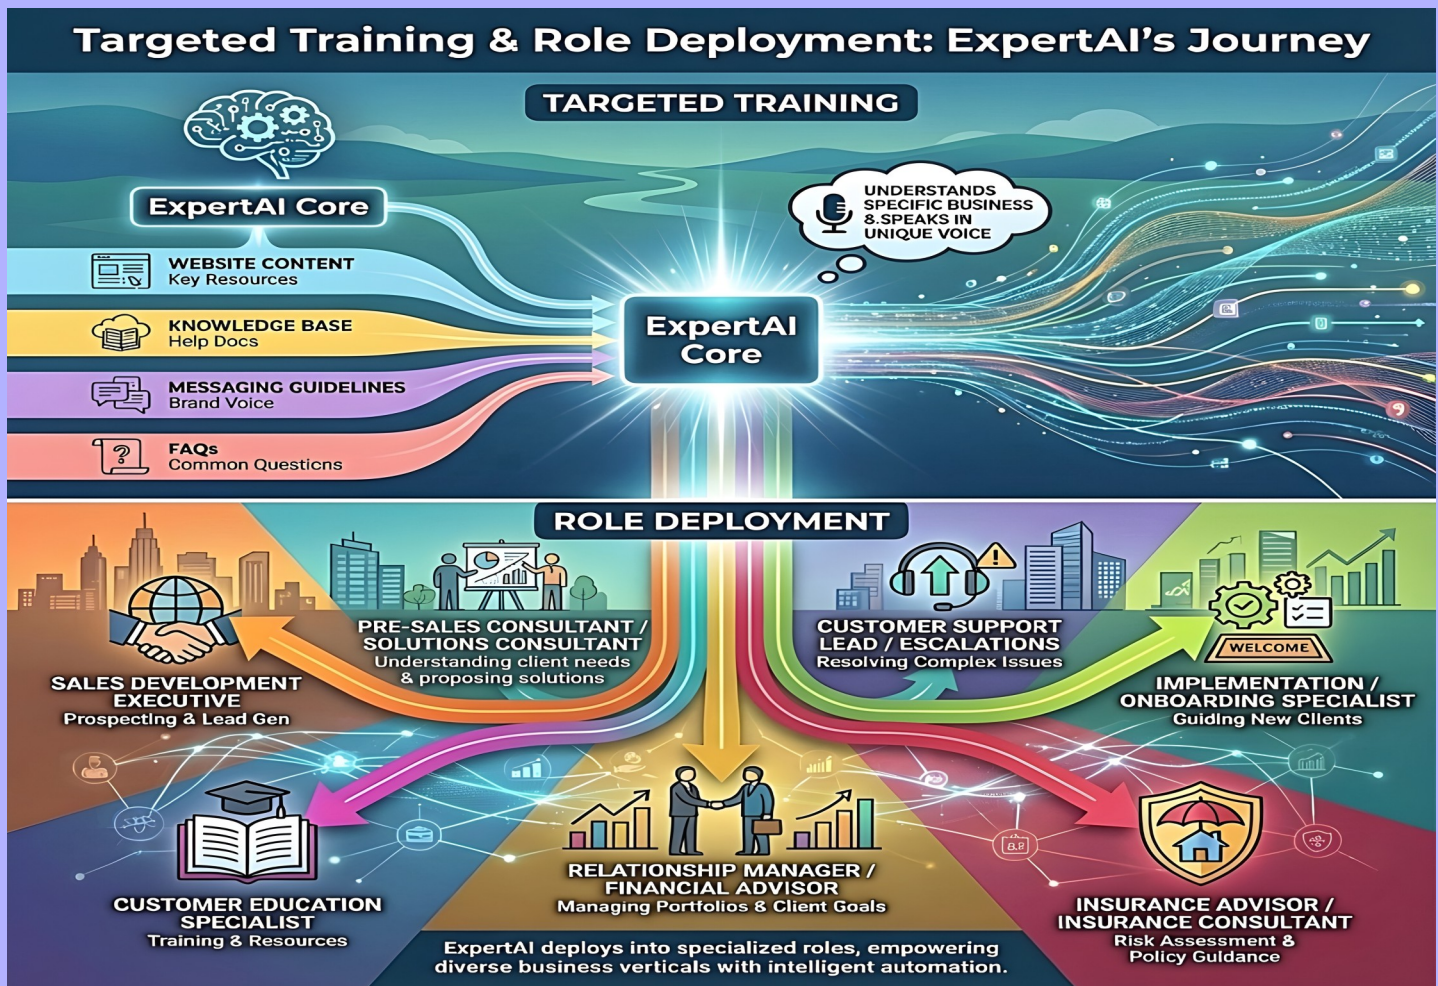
Targeted Training & Role Deployment: ExpertAI's Journey

TARGETED TRAINING

ExpertAI Core

WEBSITE CONTENT
Key Resources

KNOWLEDGE BASE
Help Docs

MESSAGING GUIDELINES
Brand Voice

FAQs
Common Questions

UNDERSTANDS SPECIFIC BUSINESS 8.SPEAKS IN UNIQUE VOICE

ExpertAI Core

ROLE DEPLOYMENT

SALES DEVELOPMENT EXECUTIVE
Prospecting & Lead Gen

PRE-SALES CONSULTANT / SOLUTIONS CONSULTANT
Understanding client needs & proposing solutions

CUSTOMER SUPPORT LEAD / ESCALATIONS
Resolving Complex Issues

WELCOME

IMPLEMENTATION / ONBOARDING SPECIALIST
Guiding New Clients

CUSTOMER EDUCATION SPECIALIST
Training & Resources

RELATIONSHIP MANAGER / FINANCIAL ADVISOR
Managing Portfolios & Client Goals

INSURANCE ADVISOR / INSURANCE CONSULTANT
Risk Assessment & Policy Guidance

ExpertAI deploys into specialized roles, empowering diverse business verticals with intelligent automation.